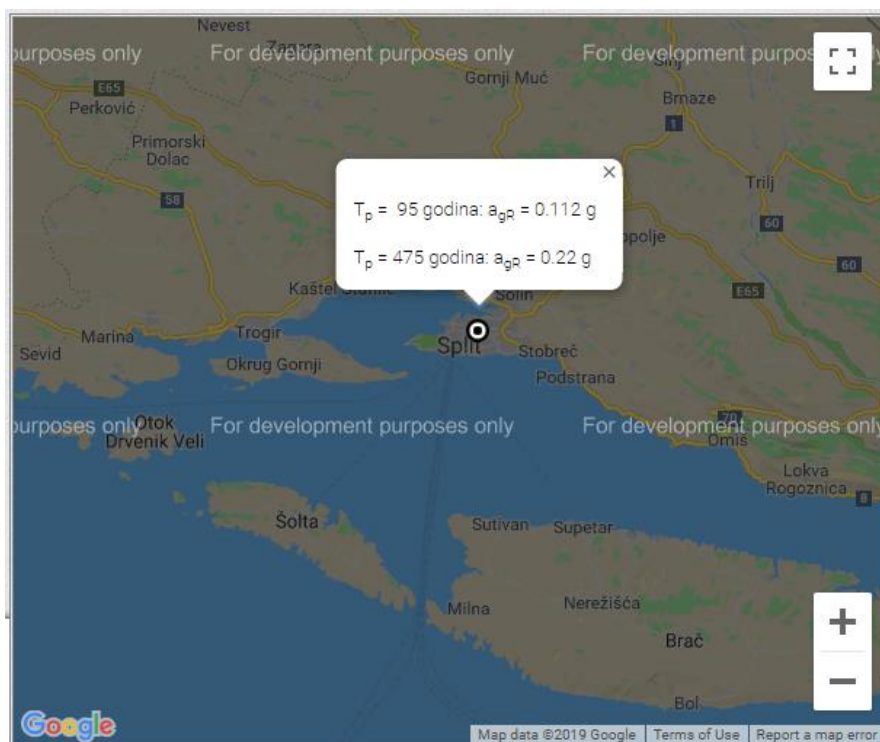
Nevest
urposes only For development purposes only For development purpos
Zagora
E65
Gornji Muć
Sinj
Perković
Brnaze
1
Primorski Dolac
58
Trilj
$T_p$ = 95 godina: $a_{gR}$ = 0.112 g
$T_p$ = 475 godina: $a_{gR}$ = 0.22 g
opolje
60
60
Kaštel Štafilić
Solin
E65
Marina
Trogir
Sevid
Split
Stobreč
Okrug Gornji
Podstrana
urposes only Otok Drvenik Veli For development purposes only For development purposes only
70
Omiš
Lokva Rogoznica
Šolta
Sutivan
Supetar
Milna
Nerežišća
Brač
Bol
Google
Map data ©2019 Google | Terms of Use | Report a map error
+
−